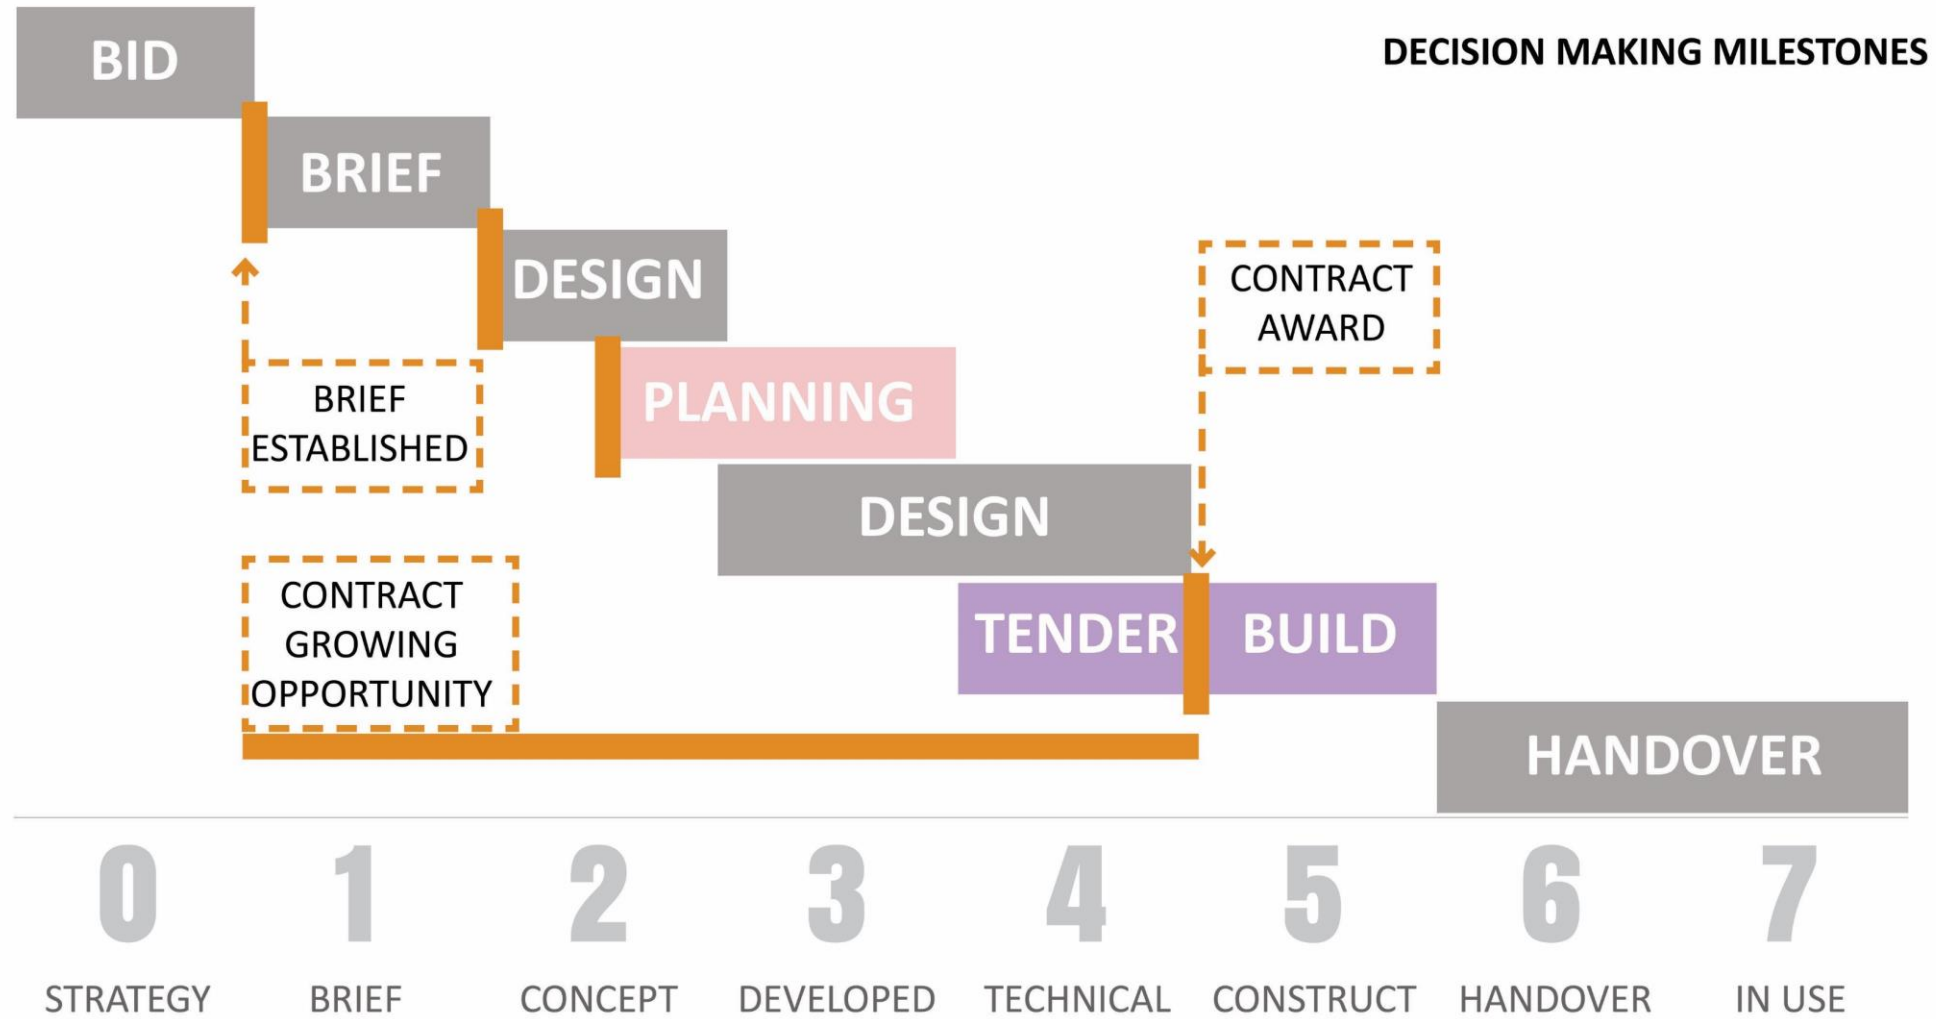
BID

DECISION MAKING MILESTONES

BRIEF

DESIGN

CONTRACT AWARD

PLANNING

BRIEF ESTABLISHED

DESIGN

CONTRACT GROWING OPPORTUNITY

TENDER

BUILD

HANDOVER

0
STRATEGY

1
BRIEF

2
CONCEPT

3
DEVELOPED

4
TECHNICAL

5
CONSTRUCT

6
HANDOVER

7
IN USE